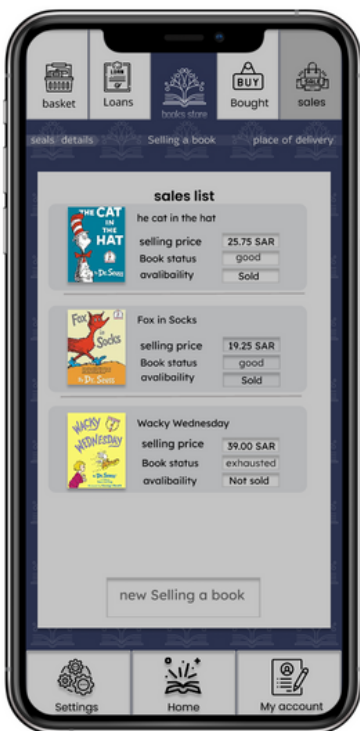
basket Loans LOAN books store BUY Bought SALE sales

seals details Selling a book place of delivery

sales list

THE CAT IN THE HAT By Dr. Seuss
he cat in the hat
selling price 25.75 SAR
Book status good
avalibaility Sold

Fox in Socks By Dr. Seuss
Fox in Socks
selling price 19.25 SAR
Book status good
avalibaility Sold

WACKY WEDNESDAY
Wacky Wednesday
selling price 39.00 SAR
Book status exhausted
avalibaility Not sold

new Selling a book

Settings Home My account